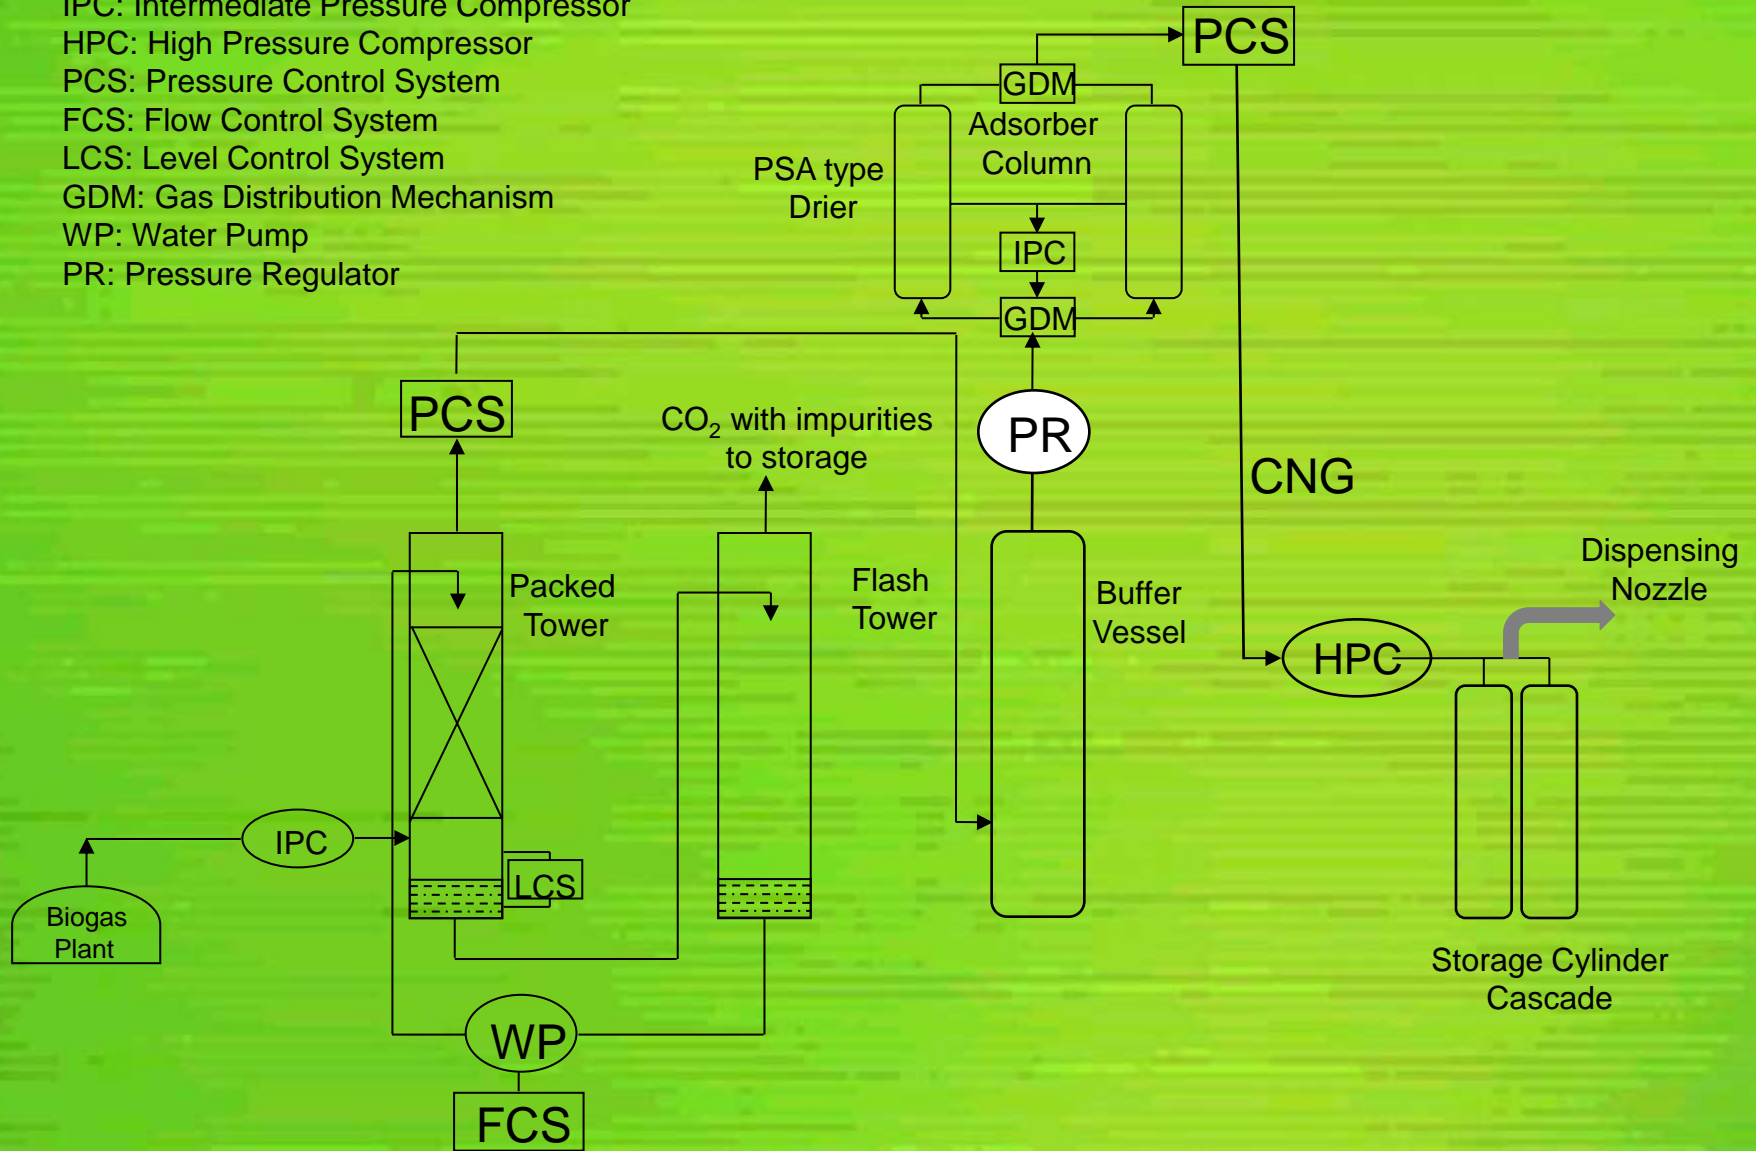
IPC: Intermediate Pressure Compressor
HPC: High Pressure Compressor
PCS: Pressure Control System
FCS: Flow Control System
LCS: Level Control System
GDM: Gas Distribution Mechanism
WP: Water Pump
PR: Pressure Regulator

PCS
GDM
Adsorber Column
PSA type Drier
IPC
GDM
PCS
$CO_2$ with impurities to storage
PR
CNG
Packed Tower
Flash Tower
Buffer Vessel
Dispensing Nozzle
HPC
IPC
LCS
Biogas Plant
Storage Cylinder Cascade
WP
FCS